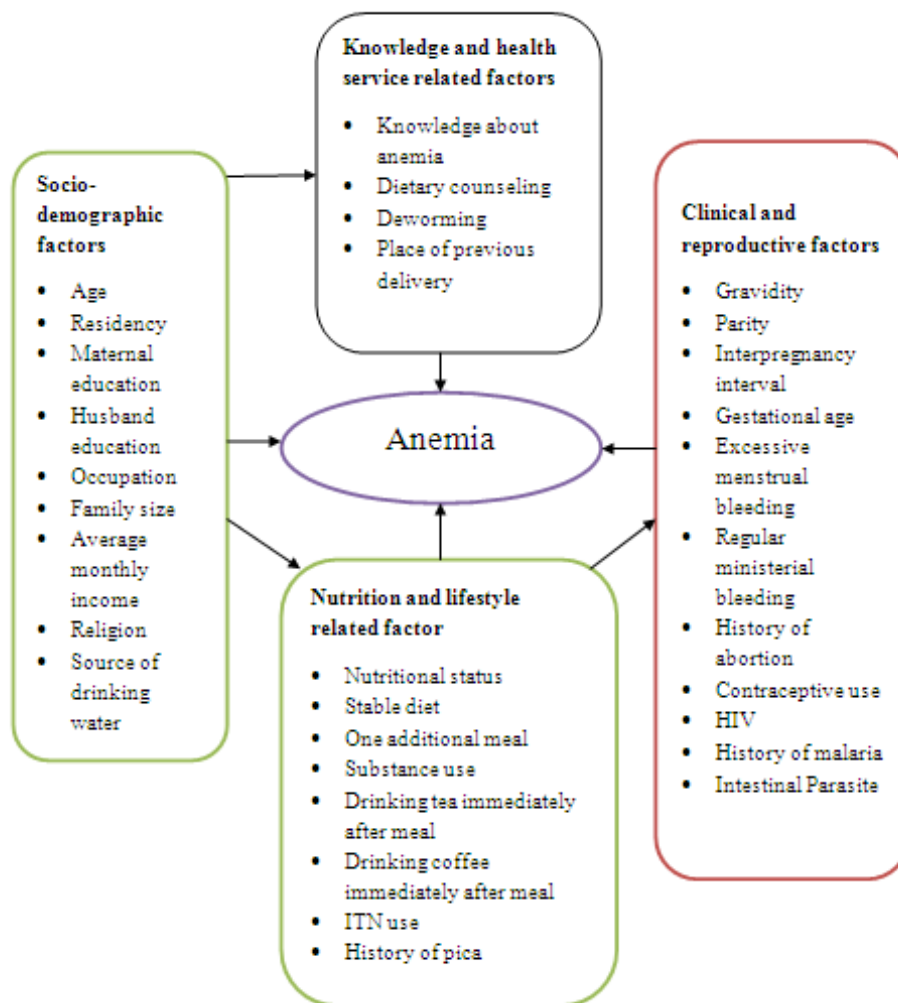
Knowledge and health service related factors

- Knowledge about anemia
- Dietary counseling
- Deworming
- Place of previous delivery

Socio-demographic factors

- Age
- Residency
- Maternal education
- Husband education
- Occupation
- Family size
- Average monthly income
- Religion
- Source of drinking water

Anemia

Clinical and reproductive factors

- Gravidity
- Parity
- Interpregnancy interval
- Gestational age
- Excessive menstrual bleeding
- Regular ministerial bleeding
- History of abortion
- Contraceptive use
- HIV
- History of malaria
- Intestinal Parasite

Nutrition and lifestyle related factor

- Nutritional status
- Stable diet
- One additional meal
- Substance use
- Drinking tea immediately after meal
- Drinking coffee immediately after meal
- ITN use
- History of pica